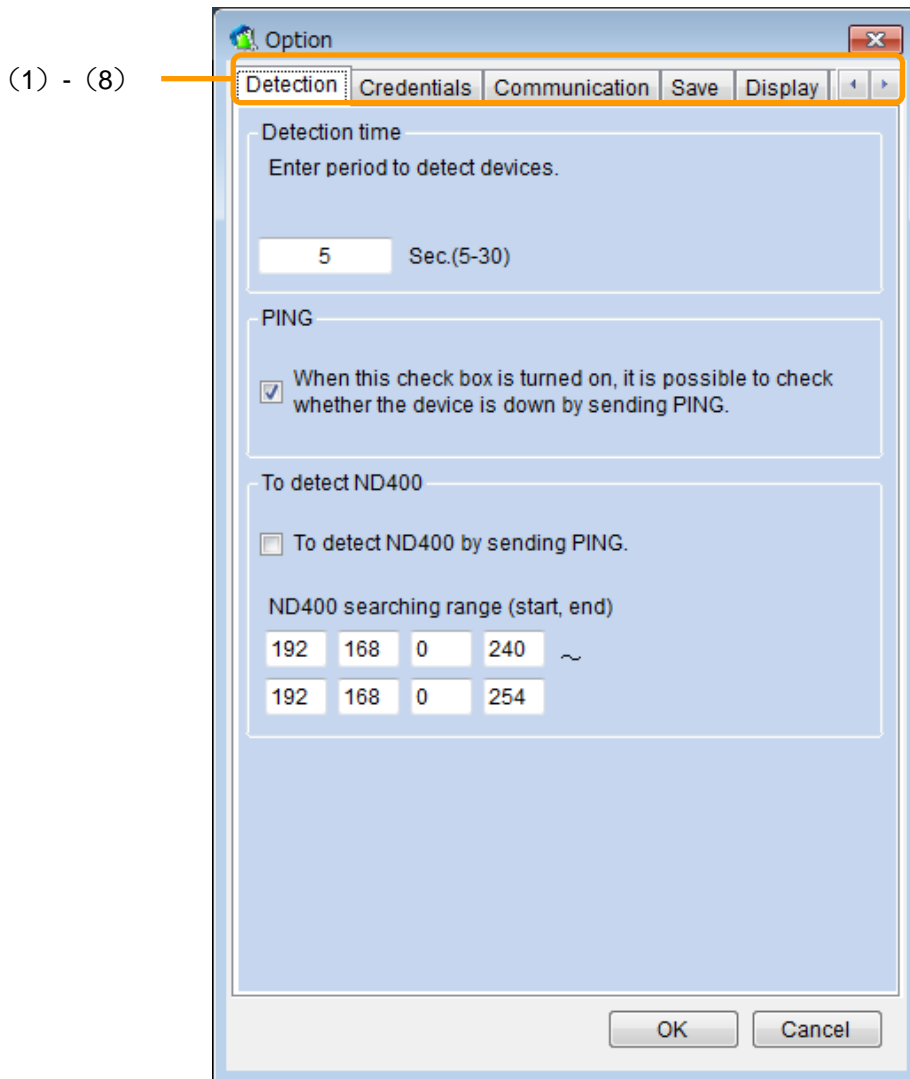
(1) - (8)

Option

Detection | Credentials | Communication | Save | Display

Detection time

Enter period to detect devices.

5 Sec.(5-30)

PING

When this check box is turned on, it is possible to check whether the device is down by sending PING.

To detect ND400

To detect ND400 by sending PING.

ND400 searching range (start, end)

192 168 0 240 ~

192 168 0 254

OK Cancel